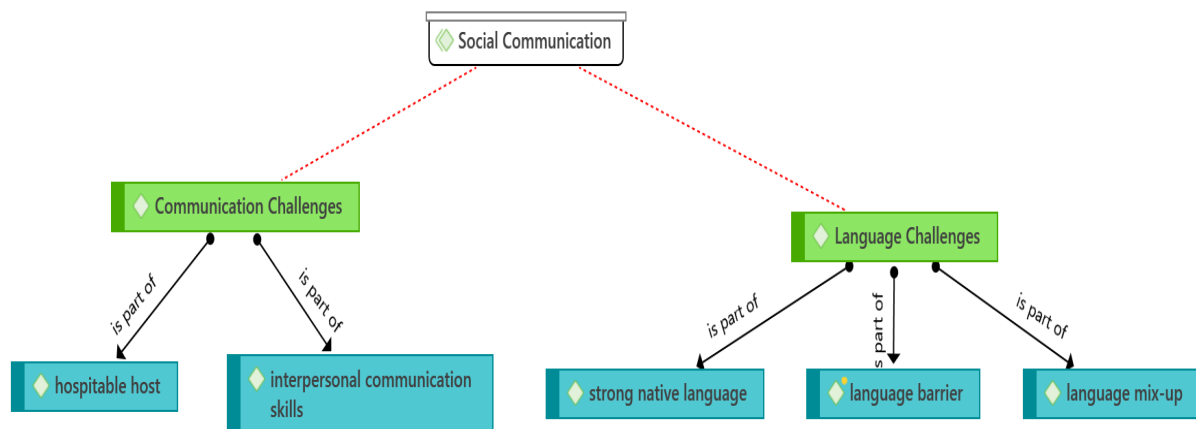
Social Communication

Communication Challenges

Language Challenges

is part of

is part of

is part of

s part of

is part of

hospitable host

interpersonal communication skills

strong native language

language barrier

language mix-up